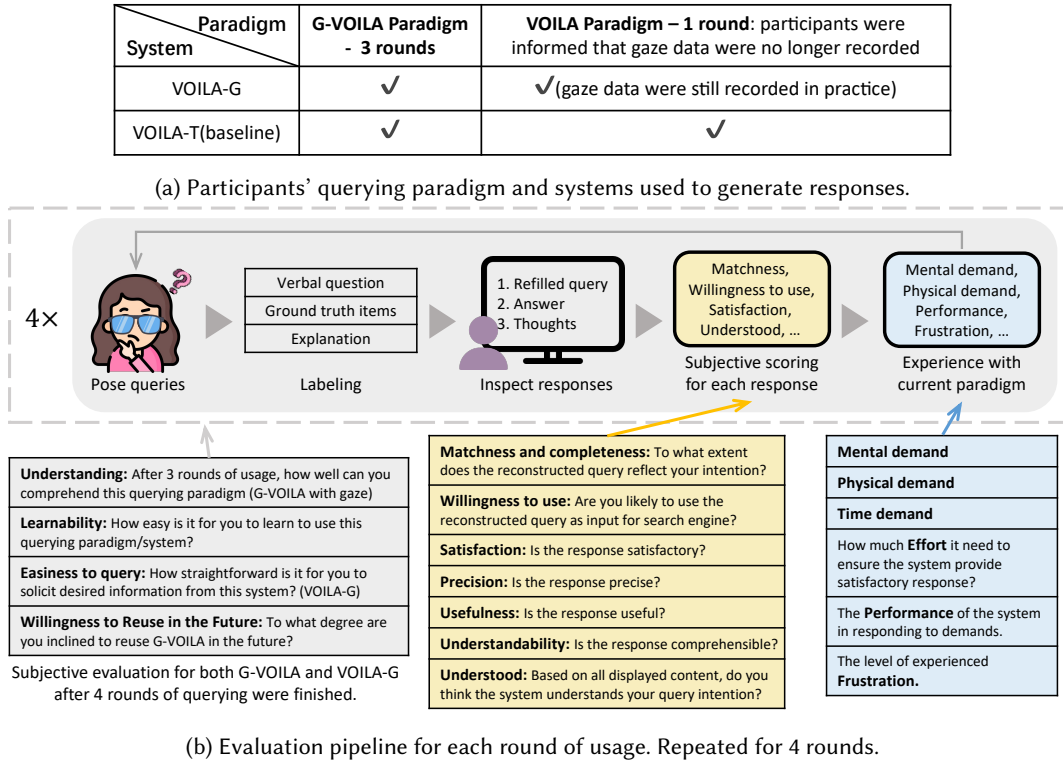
| Paradigm / System | G-VOILA Paradigm - 3 rounds | VOILA Paradigm – 1 round: participants were informed that gaze data were no longer recorded |
|---|---|---|
| VOILA-G | ✓ | ✓(gaze data were still recorded in practice) |
| VOILA-T(baseline) | ✓ | ✓ |

(a) Participants' querying paradigm and systems used to generate responses.

4×

Pose queries

Verbal question
Ground truth items
Explanation

Labeling

1. Refilled query
2. Answer
3. Thoughts

Inspect responses

Matchness, Willingness to use, Satisfaction, Understood, ...

Subjective scoring for each response

Mental demand, Physical demand, Performance, Frustration, ...

Experience with current paradigm

**Understanding:** After 3 rounds of usage, how well can you comprehend this querying paradigm (G-VOILA with gaze)

**Learnability:** How easy is it for you to learn to use this querying paradigm/system?

**Easiness to query:** How straightforward is it for you to solicit desired information from this system? (VOILA-G)

**Willingness to Reuse in the Future:** To what degree are you inclined to reuse G-VOILA in the future?

Subjective evaluation for both G-VOILA and VOILA-G after 4 rounds of querying were finished.

**Matchness and completeness:** To what extent does the reconstructed query reflect your intention?

**Willingness to use:** Are you likely to use the reconstructed query as input for search engine?

**Satisfaction:** Is the response satisfactory?

**Precision:** Is the response precise?

**Usefulness:** Is the response useful?

**Understandability:** Is the response comprehensible?

**Understood:** Based on all displayed content, do you think the system understands your query intention?

**Mental demand**

**Physical demand**

**Time demand**

How much **Effort** it need to ensure the system provide satisfactory response?

The **Performance** of the system in responding to demands.

The level of experienced **Frustration.**

(b) Evaluation pipeline for each round of usage. Repeated for 4 rounds.